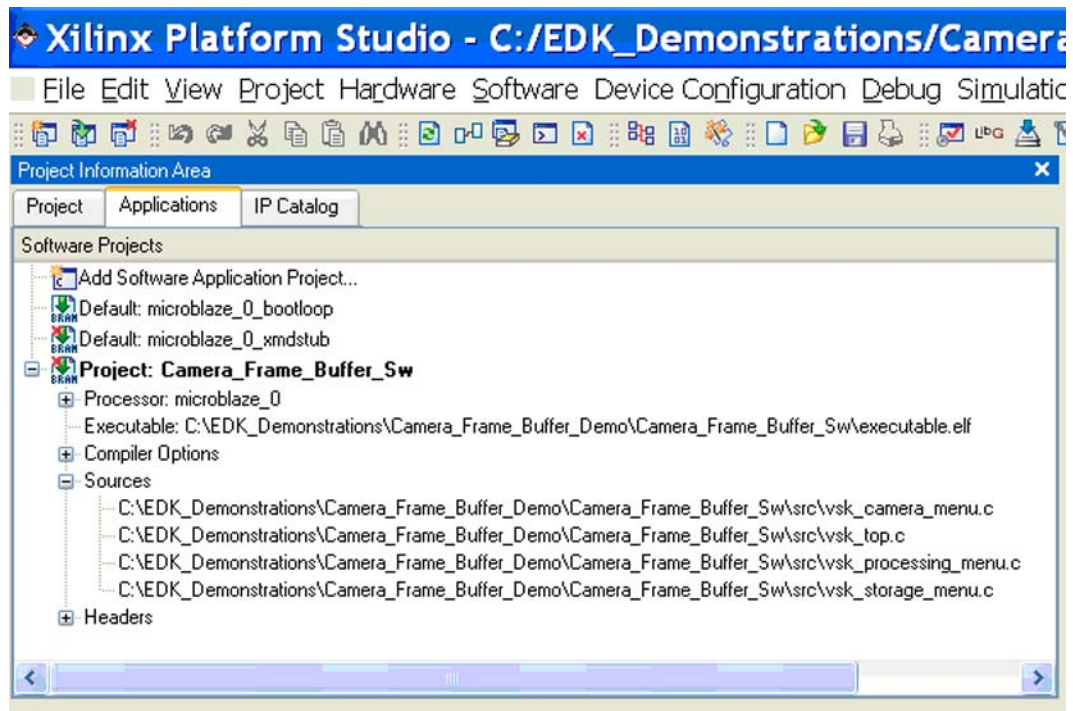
Xilinx Platform Studio - C:/EDK_Demonstrations/Camera

File Edit View Project Hardware Software Device Configuration Debug Simulatio

Project Information Area

Project | Applications | IP Catalog

Software Projects

Add Software Application Project...

Default: microblaze_0_bootloop

Default: microblaze_0_xmdstub

Project: Camera_Frame_Buffer_Sw

Processor: microblaze_0

Executable: C:\EDK_Demonstrations\Camera_Frame_Buffer_Demo\Camera_Frame_Buffer_Sw\executable.elf

Compiler Options

Sources

C:\EDK_Demonstrations\Camera_Frame_Buffer_Demo\Camera_Frame_Buffer_Sw\src\vsk_camera_menu.c

C:\EDK_Demonstrations\Camera_Frame_Buffer_Demo\Camera_Frame_Buffer_Sw\src\vsk_top.c

C:\EDK_Demonstrations\Camera_Frame_Buffer_Demo\Camera_Frame_Buffer_Sw\src\vsk_processing_menu.c

C:\EDK_Demonstrations\Camera_Frame_Buffer_Demo\Camera_Frame_Buffer_Sw\src\vsk_storage_menu.c

Headers